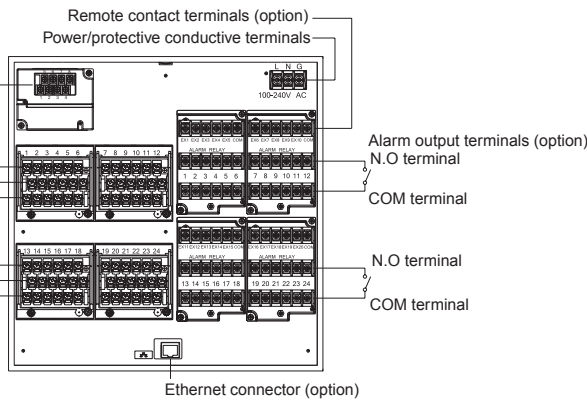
Remote contact terminals (option)
Power/protective conductive terminals

L N G
100-240V AC

1 2 3 4 5 6
7 8 9 10 11 12

13 14 15 16 17 18
19 20 21 22 23 24

ALARM RELAY
1 2 3 4 5 6
ALARM RELAY
7 8 9 10 11 12

ALARM RELAY
13 14 15 16 17 18
ALARM RELAY
19 20 21 22 23 24

Alarm output terminals (option)
N.O terminal
COM terminal
N.O terminal
COM terminal

Ethernet connector (option)